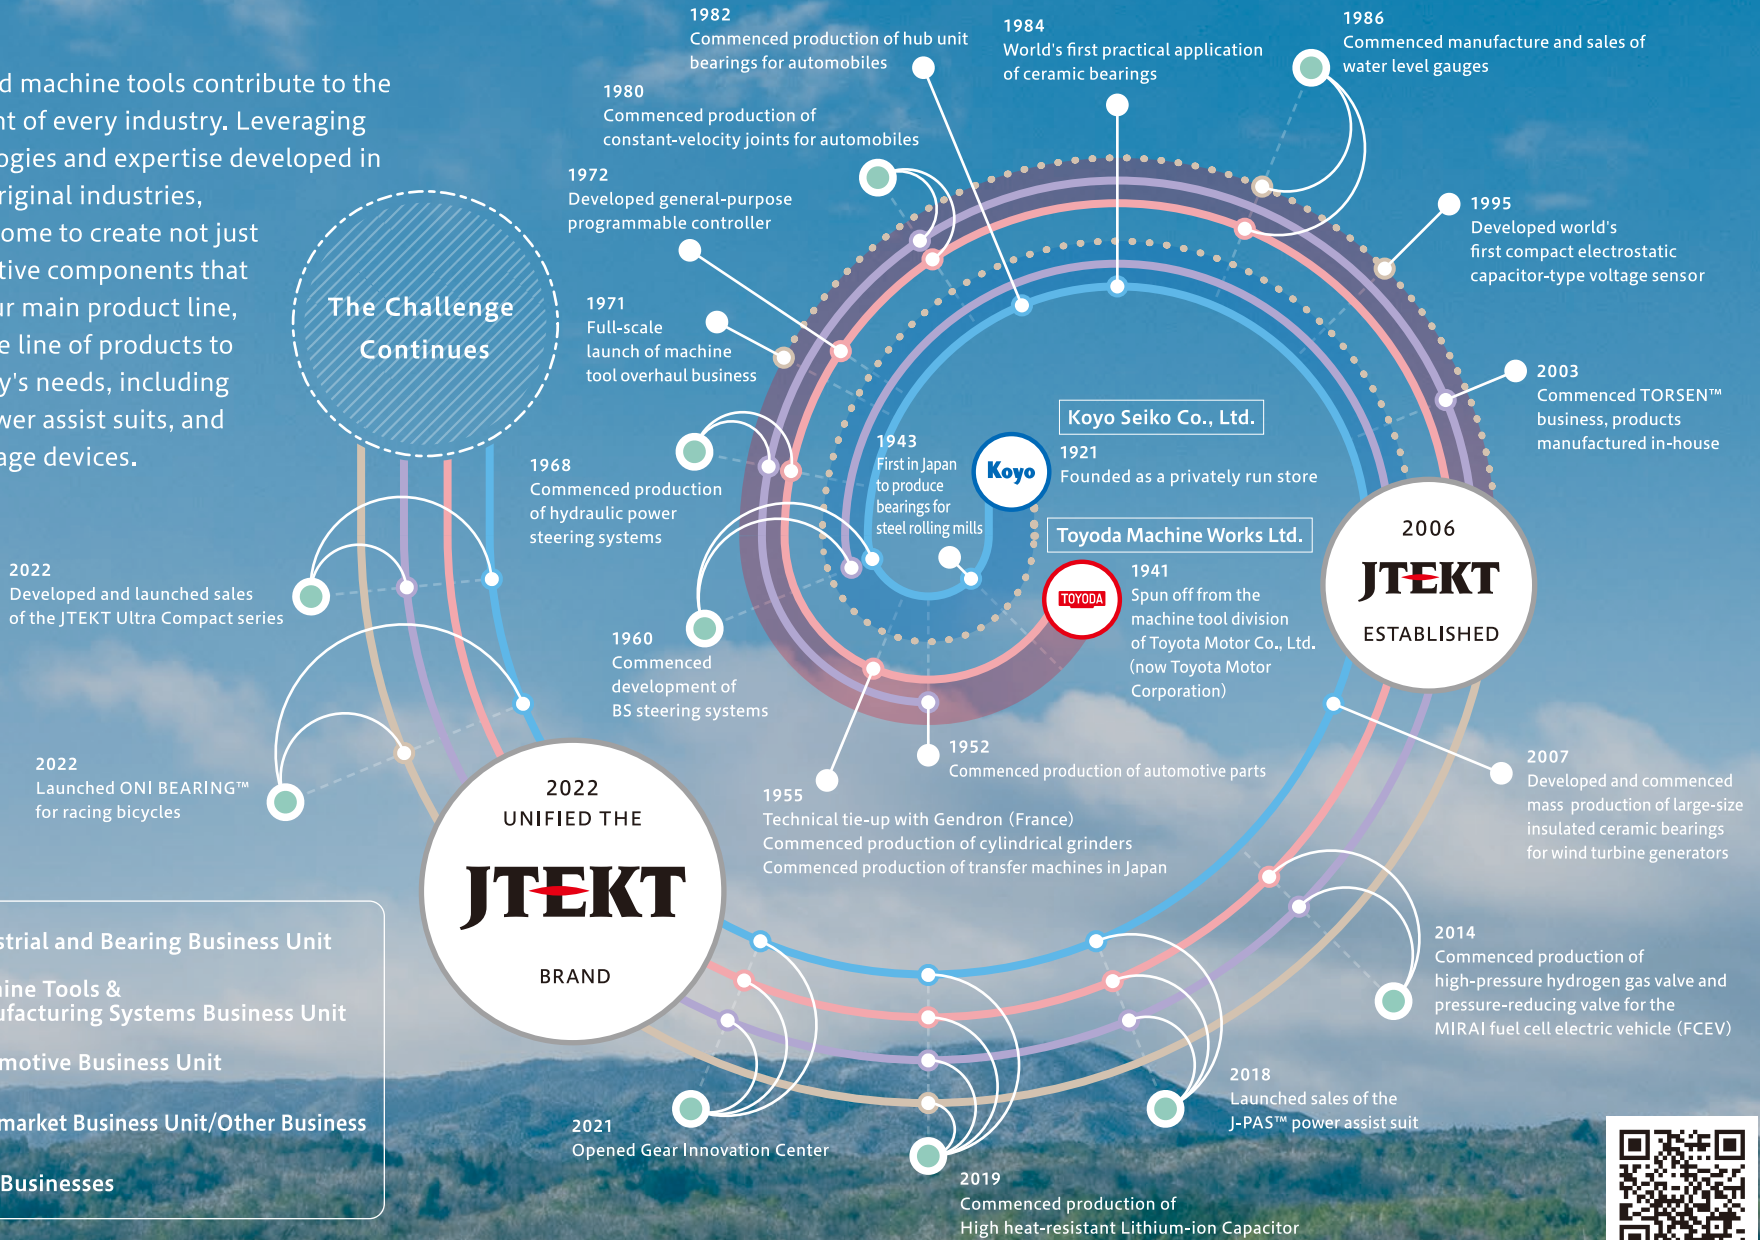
d machine tools contribute to the nt of every industry. Leveraging ogies and expertise developed in riginal industries, ome to create not just tive components that r main product line, e line of products to y's needs, including wer assist suits, and age devices.

The Challenge Continues

1982
Commenced production of hub unit bearings for automobiles

1984
World's first practical application of ceramic bearings

1986
Commenced manufacture and sales of water level gauges

1980
Commenced production of constant-velocity joints for automobiles

1972
Developed general-purpose programmable controller

1995
Developed world's first compact electrostatic capacitor-type voltage sensor

1971
Full-scale launch of machine tool overhaul business

2003
Commenced TORSEN™ business, products manufactured in-house

Koyo Seiko Co., Ltd.

1943
First in Japan to produce bearings for steel rolling mills

Koyo

1921
Founded as a privately run store

1968
Commenced production of hydraulic power steering systems

Toyoda Machine Works Ltd.

2006
JTEKT
ESTABLISHED

2022
Developed and launched sales of the JTEKT Ultra Compact series

TOYODA

1941
Spun off from the machine tool division of Toyota Motor Co., Ltd. (now Toyota Motor Corporation)

1960
Commenced development of BS steering systems

1952
Commenced production of automotive parts

2007
Developed and commenced mass production of large-size insulated ceramic bearings for wind turbine generators

2022
Launched ONI BEARING™ for racing bicycles

1955
Technical tie-up with Gendron (France)
Commenced production of cylindrical grinders
Commenced production of transfer machines in Japan

2022
UNIFIED THE
JTEKT
BRAND

strial and Bearing Business Unit

ine Tools &
ufacturing Systems Business Unit

motive Business Unit

market Business Unit/Other Business

Businesses

2014
Commenced production of high-pressure hydrogen gas valve and pressure-reducing valve for the MIRAI fuel cell electric vehicle (FCEV)

2018
Launched sales of the J-PAS™ power assist suit

2021
Opened Gear Innovation Center

2019
Commenced production of High heat-resistant Lithium-ion Capacitor